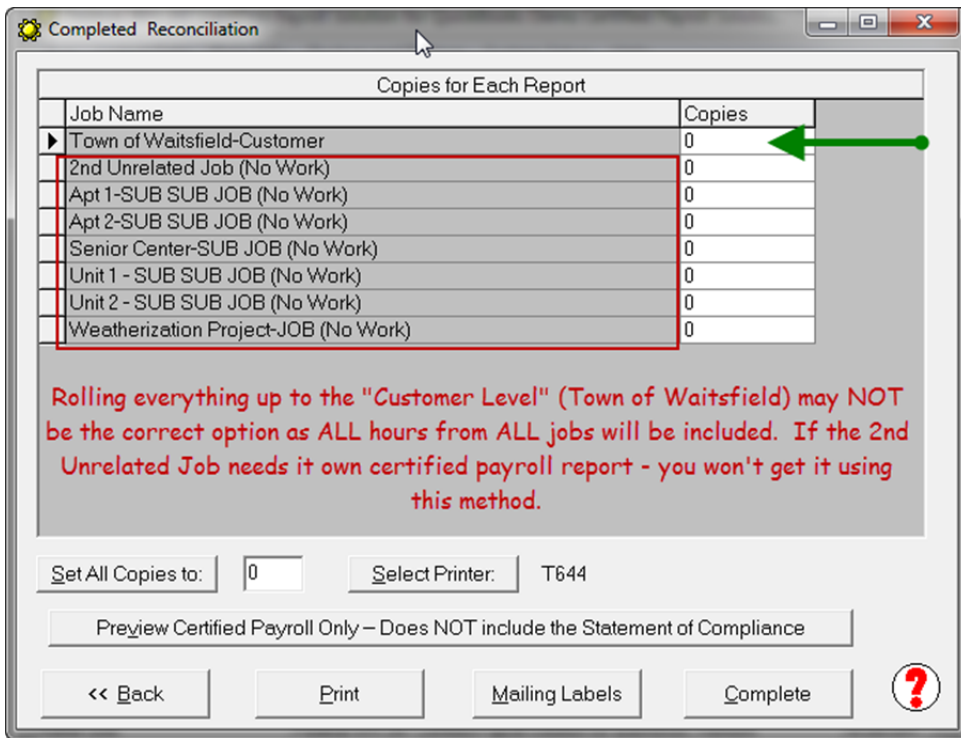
Completed Reconciliation

Copies for Each Report

| Job Name | Copies |
|---|---|
| Town of Waitsfield-Customer | 0 |
| 2nd Unrelated Job (No Work) | 0 |
| Apt 1-SUB SUB JOB (No Work) | 0 |
| Apt 2-SUB SUB JOB (No Work) | 0 |
| Senior Center-SUB JOB (No Work) | 0 |
| Unit 1 - SUB SUB JOB (No Work) | 0 |
| Unit 2 - SUB SUB JOB (No Work) | 0 |
| Weatherization Project-JOB (No Work) | 0 |

Rolling everything up to the "Customer Level" (Town of Waitsfield) may NOT be the correct option as ALL hours from ALL jobs will be included. If the 2nd Unrelated Job needs it own certified payroll report - you won't get it using this method.

Set All Copies to: 0 Select Printer: T644

Preview Certified Payroll Only – Does NOT include the Statement of Compliance

<< Back Print Mailing Labels Complete

?